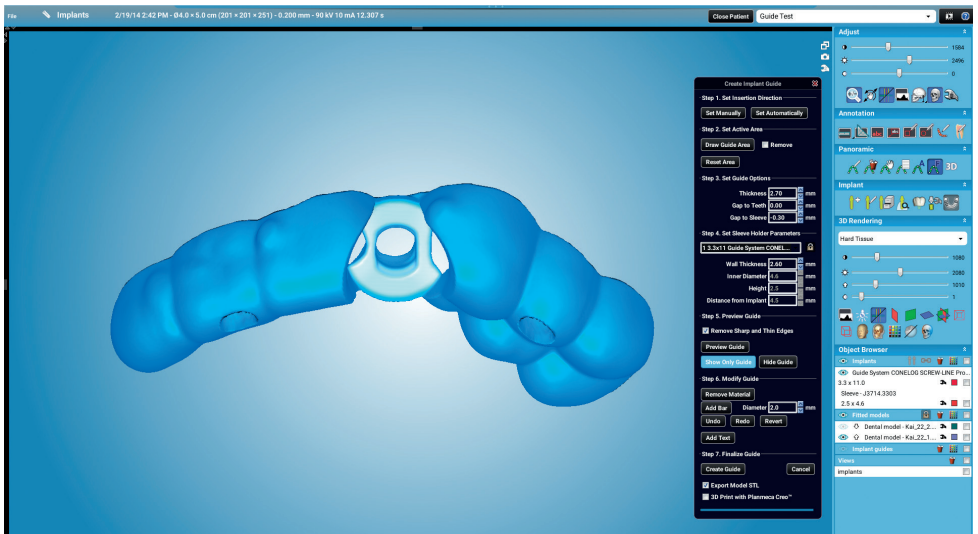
File Implants 2/19/14 2:42 PM - Ø4.0 × 5.0 cm (201 × 201 × 251) - 0.200 mm - 90 kV 10 mA 12.307 s

Close Patient Guide Test

Adjust
1584
2496
0

Annotation

Panoramic
3D

Implant

3D Rendering
Hard Tissue
1080
2080
1010
1

Object Browser
Implants
Guide System CONELOG SCREW-LINE Pro...
3.3 x 11.0
Sleeve - J3714.3303
2.5 x 4.6
Fitted models
Dental model - Kai_22_2...
Dental model - Kai_22_1...
Implant guides
Views
implants

Create Implant Guide

Step 1. Set Insertion Direction
Set Manually Set Automatically

Step 2. Set Active Area
Draw Guide Area Remove
Reset Area

Step 3. Set Guide Options
Thickness 2.70 mm
Gap to Teeth 0.00 mm
Gap to Sleeve -0.30 mm

Step 4. Set Sleeve Holder Parameters
1 3.3x11 Guide System CONEL...
Wall Thickness 2.60 mm
Inner Diameter 4.6 mm
Height 2.5 mm
Distance from Implant 4.5 mm

Step 5. Preview Guide
Remove Sharp and Thin Edges
Preview Guide
Show Only Guide Hide Guide

Step 6. Modify Guide
Remove Material
Add Bar Diameter 2.0 mm
Undo Redo Revert
Add Text

Step 7. Finalize Guide
Create Guide Cancel
Export Model STL
3D Print with Planmeca Creo™